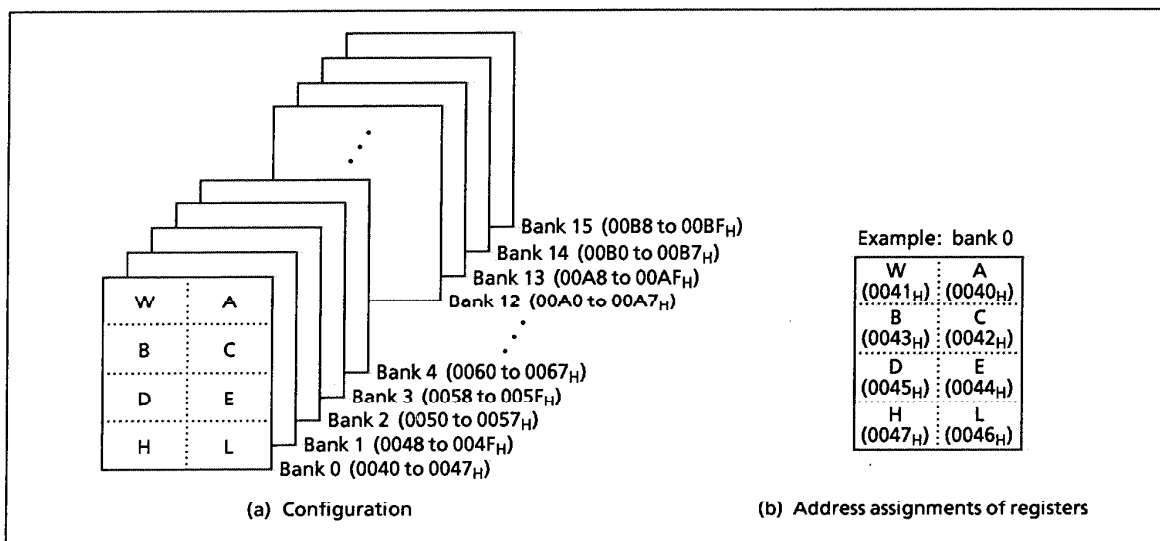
| W | A |
|---|---|
| B | C |
| D | E |
| H | L |

Bank 15 (00B8 to 00BF$_H$)
Bank 14 (00B0 to 00B7$_H$)
Bank 13 (00A8 to 00AF$_H$)
Bank 12 (00A0 to 00A7$_H$)
Bank 4 (0060 to 0067$_H$)
Bank 3 (0058 to 005F$_H$)
Bank 2 (0050 to 0057$_H$)
Bank 1 (0048 to 004F$_H$)
Bank 0 (0040 to 0047$_H$)

(a) Configuration

Example: bank 0

| W (0041$_H$) | A (0040$_H$) |
|---|---|
| B (0043$_H$) | C (0042$_H$) |
| D (0045$_H$) | E (0044$_H$) |
| H (0047$_H$) | L (0046$_H$) |

(b) Address assignments of registers